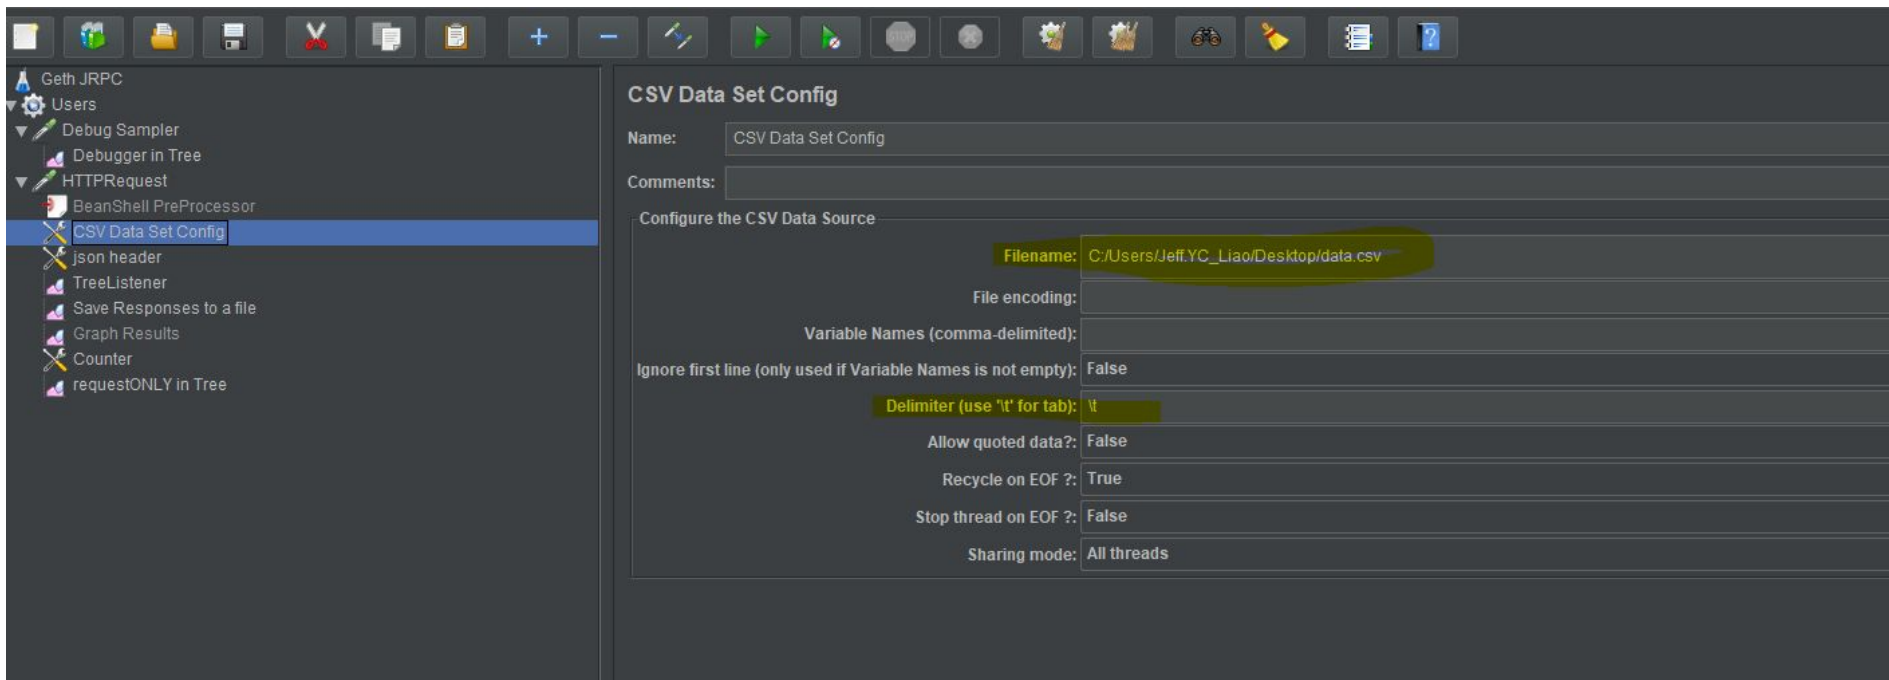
Geth JRPC
Users
Debug Sampler
Debugger in Tree
HTTPRequest
BeanShell PreProcessor
CSV Data Set Config
json header
TreeListener
Save Responses to a file
Graph Results
Counter
requestONLY in Tree

CSV Data Set Config

Name: CSV Data Set Config

Comments:

Configure the CSV Data Source

Filename: C:/Users/Jeff.YC_Liao/Desktop/data.csv

File encoding:

Variable Names (comma-delimited):

Ignore first line (only used if Variable Names is not empty): False

Delimiter (use '\t' for tab): \t

Allow quoted data?: False

Recycle on EOF ?: True

Stop thread on EOF ?: False

Sharing mode: All threads